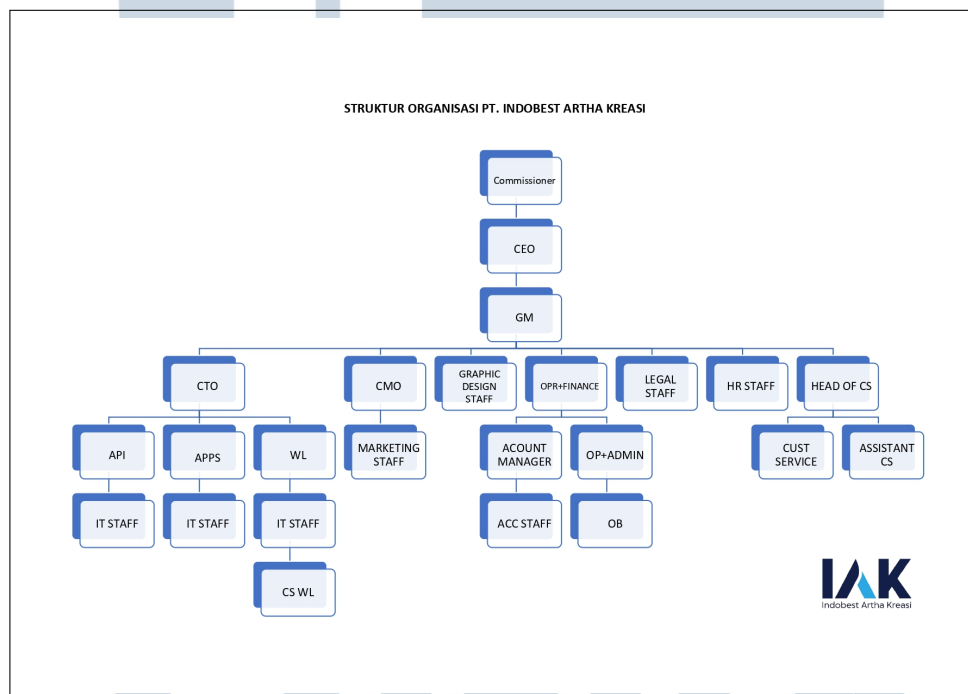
STRUKTUR ORGANISASI PT. INDOBEST ARTHA KREASI

Commissioner

CEO

GM

CTO

CMO

GRAPHIC DESIGN STAFF

OPR+FINANCE

LEGAL STAFF

HR STAFF

HEAD OF CS

API

APPS

WL

MARKETING STAFF

ACOUNT MANAGER

OP+ADMIN

CUST SERVICE

ASSISTANT CS

IT STAFF

IT STAFF

IT STAFF

ACC STAFF

OB

CS WL

IAK
Indobest Artha Kreasi